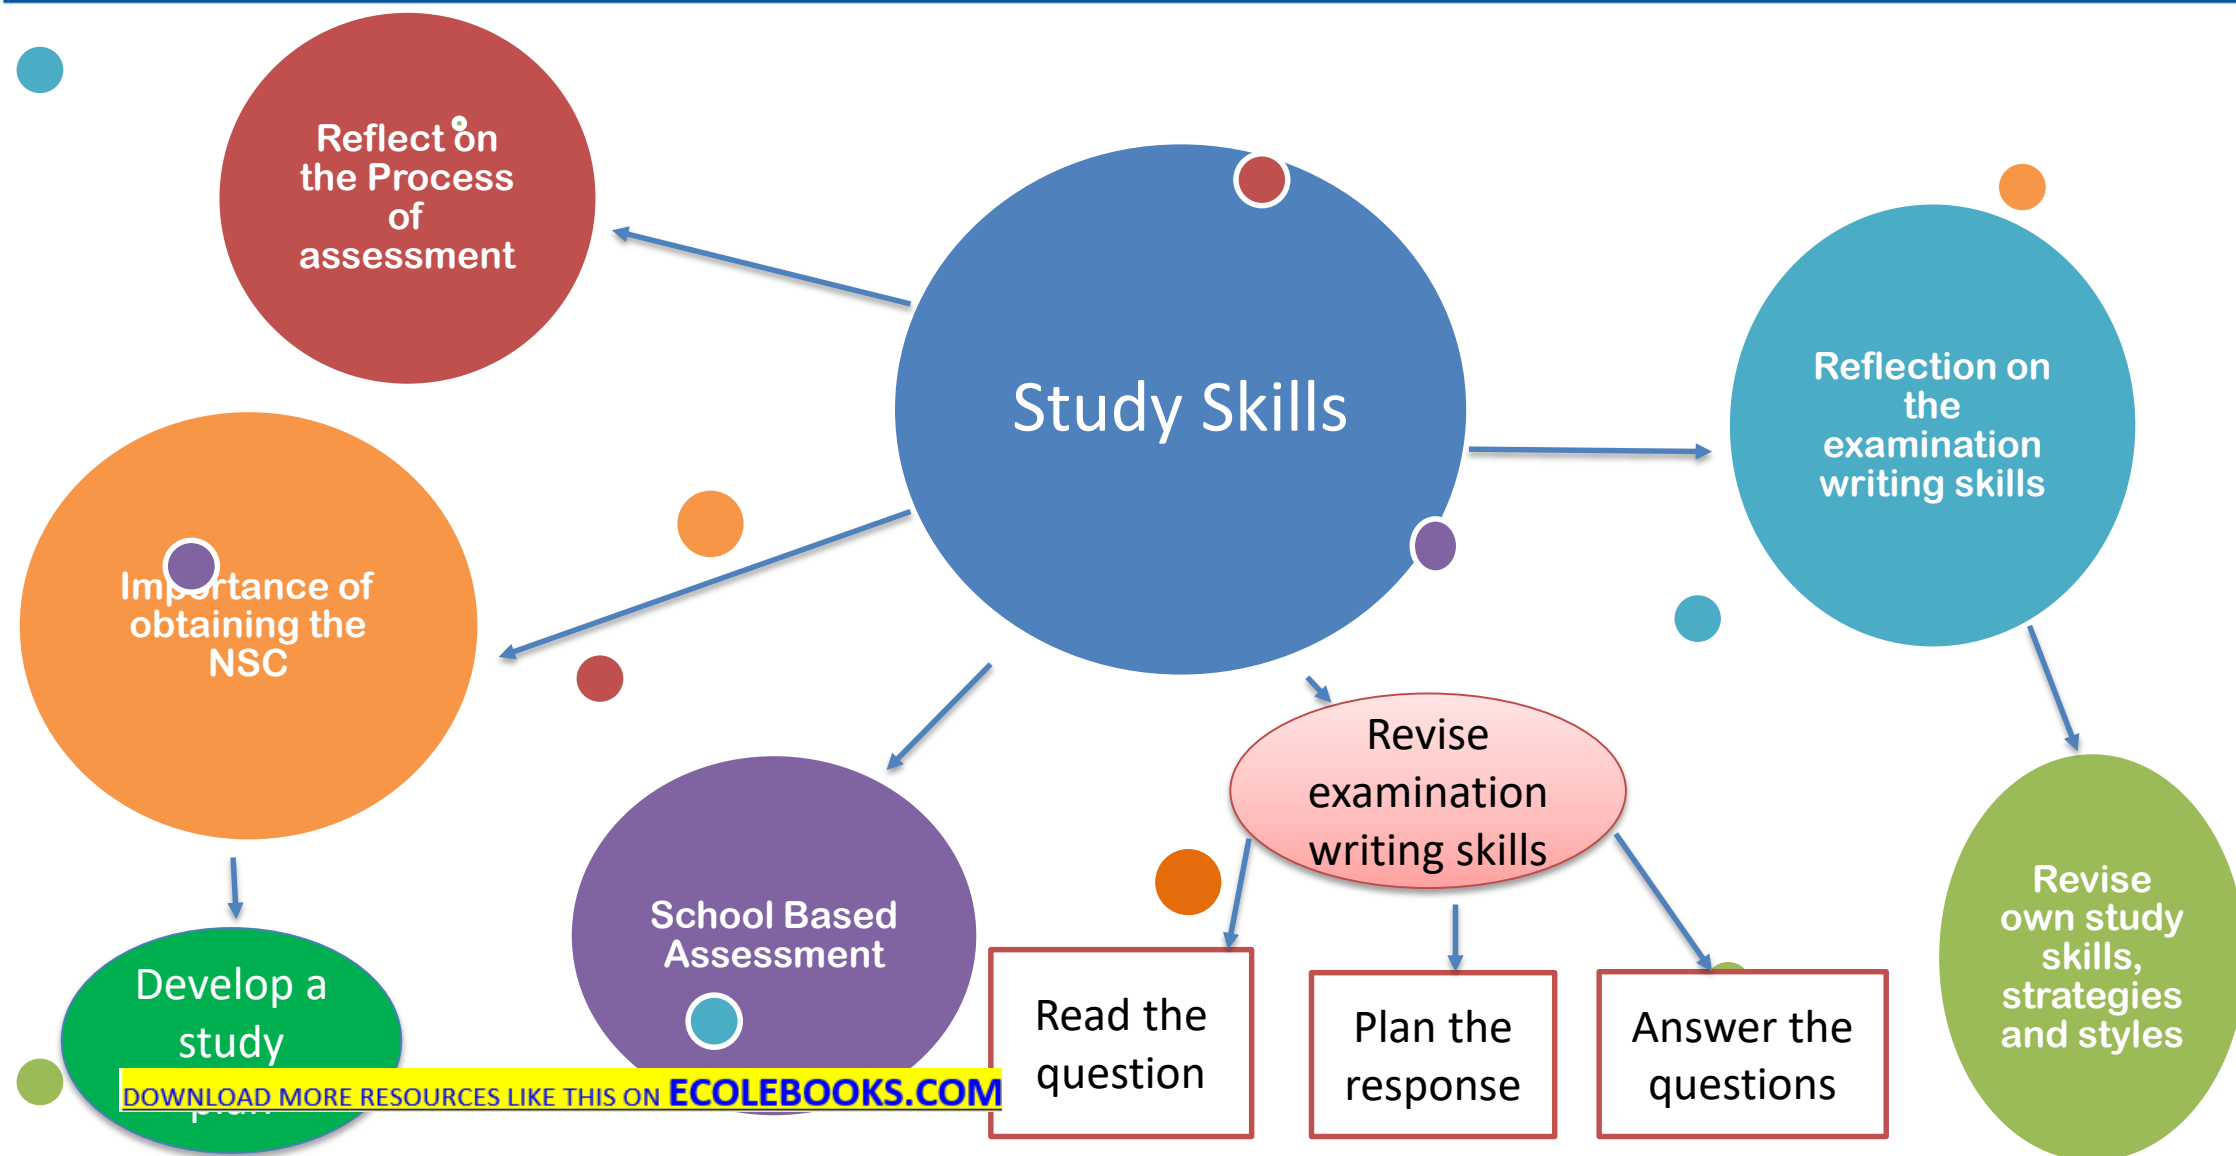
Reflect on the Process of assessment

Study Skills

Reflection on the examination writing skills

Importance of obtaining the NSC

Revise examination writing skills

Revise own study skills, strategies and styles

School Based Assessment

Develop a study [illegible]

Read the question

Plan the response

Answer the questions

DOWNLOAD MORE RESOURCES LIKE THIS ON ECOLEBOOKS.COM